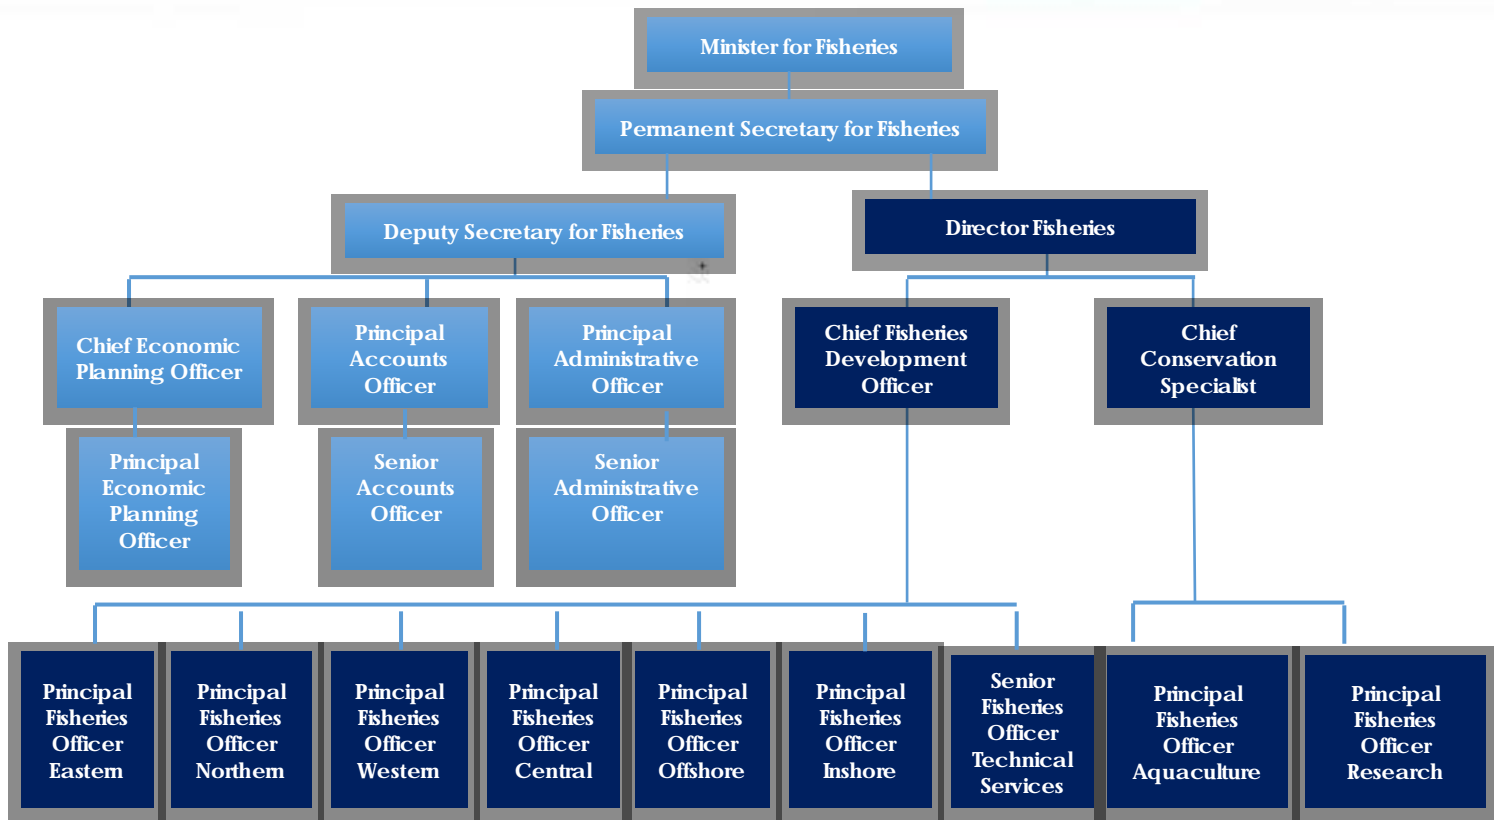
Minister for Fisheries

Permanent Secretary for Fisheries

Deputy Secretary for Fisheries

Director Fisheries

Chief Economic Planning Officer

Principal Accounts Officer

Principal Administrative Officer

Chief Fisheries Development Officer

Chief Conservation Specialist

Principal Economic Planning Officer

Senior Accounts Officer

Senior Administrative Officer

Principal Fisheries Officer Eastern

Principal Fisheries Officer Northern

Principal Fisheries Officer Western

Principal Fisheries Officer Central

Principal Fisheries Officer Offshore

Principal Fisheries Officer Inshore

Senior Fisheries Officer Technical Services

Principal Fisheries Officer Aquaculture

Principal Fisheries Officer Research